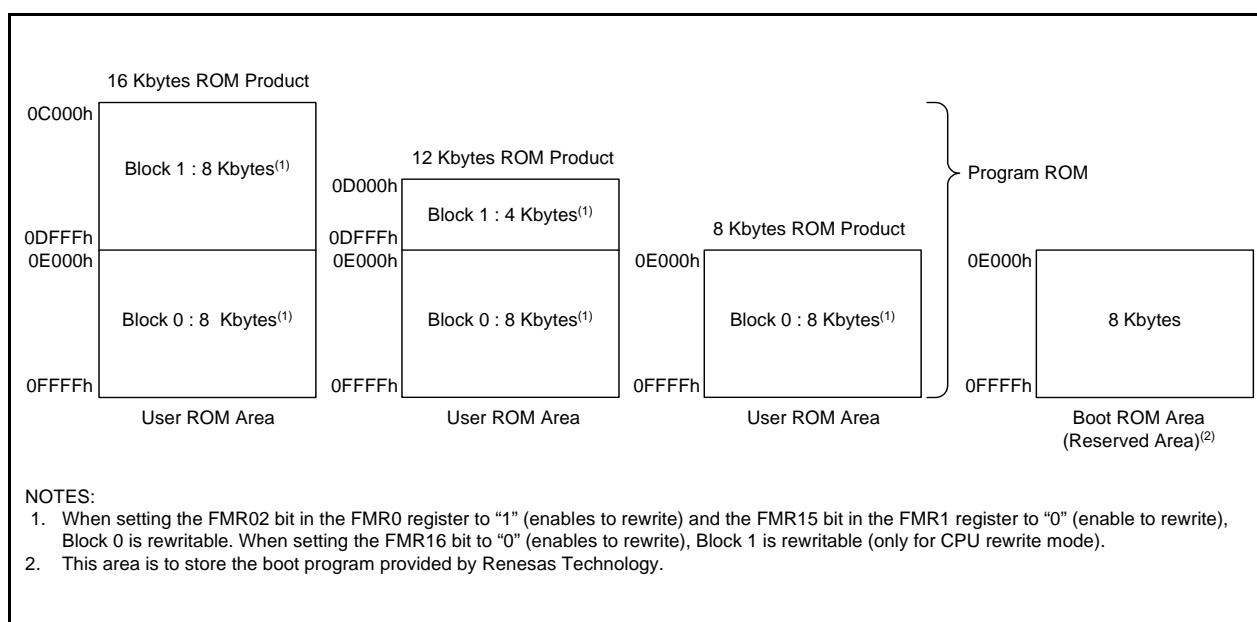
16 Kbytes ROM Product

0C000h

Block 1 : 8 Kbytes$^{(1)}$

0DFFFh
0E000h

Block 0 : 8 Kbytes$^{(1)}$

0FFFFh

User ROM Area

12 Kbytes ROM Product

0D000h

Block 1 : 4 Kbytes$^{(1)}$

0DFFFh
0E000h

Block 0 : 8 Kbytes$^{(1)}$

0FFFFh

User ROM Area

8 Kbytes ROM Product

0E000h

Block 0 : 8 Kbytes$^{(1)}$

0FFFFh

User ROM Area

Program ROM

0E000h

8 Kbytes

0FFFFh

Boot ROM Area
(Reserved Area)$^{(2)}$

NOTES:
1. When setting the FMR02 bit in the FMR0 register to “1” (enables to rewrite) and the FMR15 bit in the FMR1 register to “0” (enable to rewrite), Block 0 is rewritable. When setting the FMR16 bit to “0” (enables to rewrite), Block 1 is rewritable (only for CPU rewrite mode).
2. This area is to store the boot program provided by Renesas Technology.